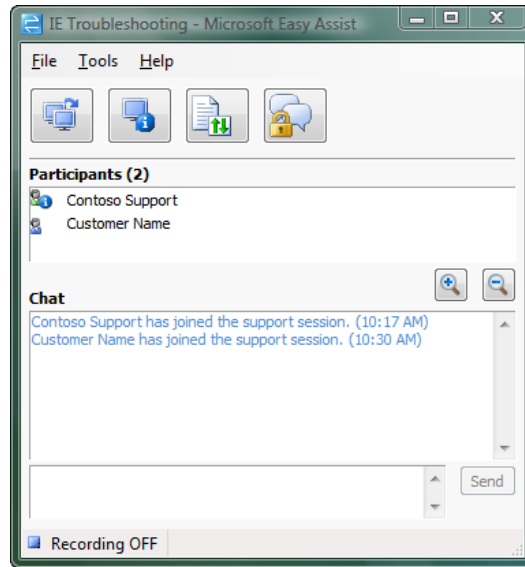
IE Troubleshooting - Microsoft Easy Assist

File Tools Help

Participants (2)

Contoso Support
Customer Name

Chat

Contoso Support has joined the support session. (10:17 AM)
Customer Name has joined the support session. (10:30 AM)

Send

Recording OFF